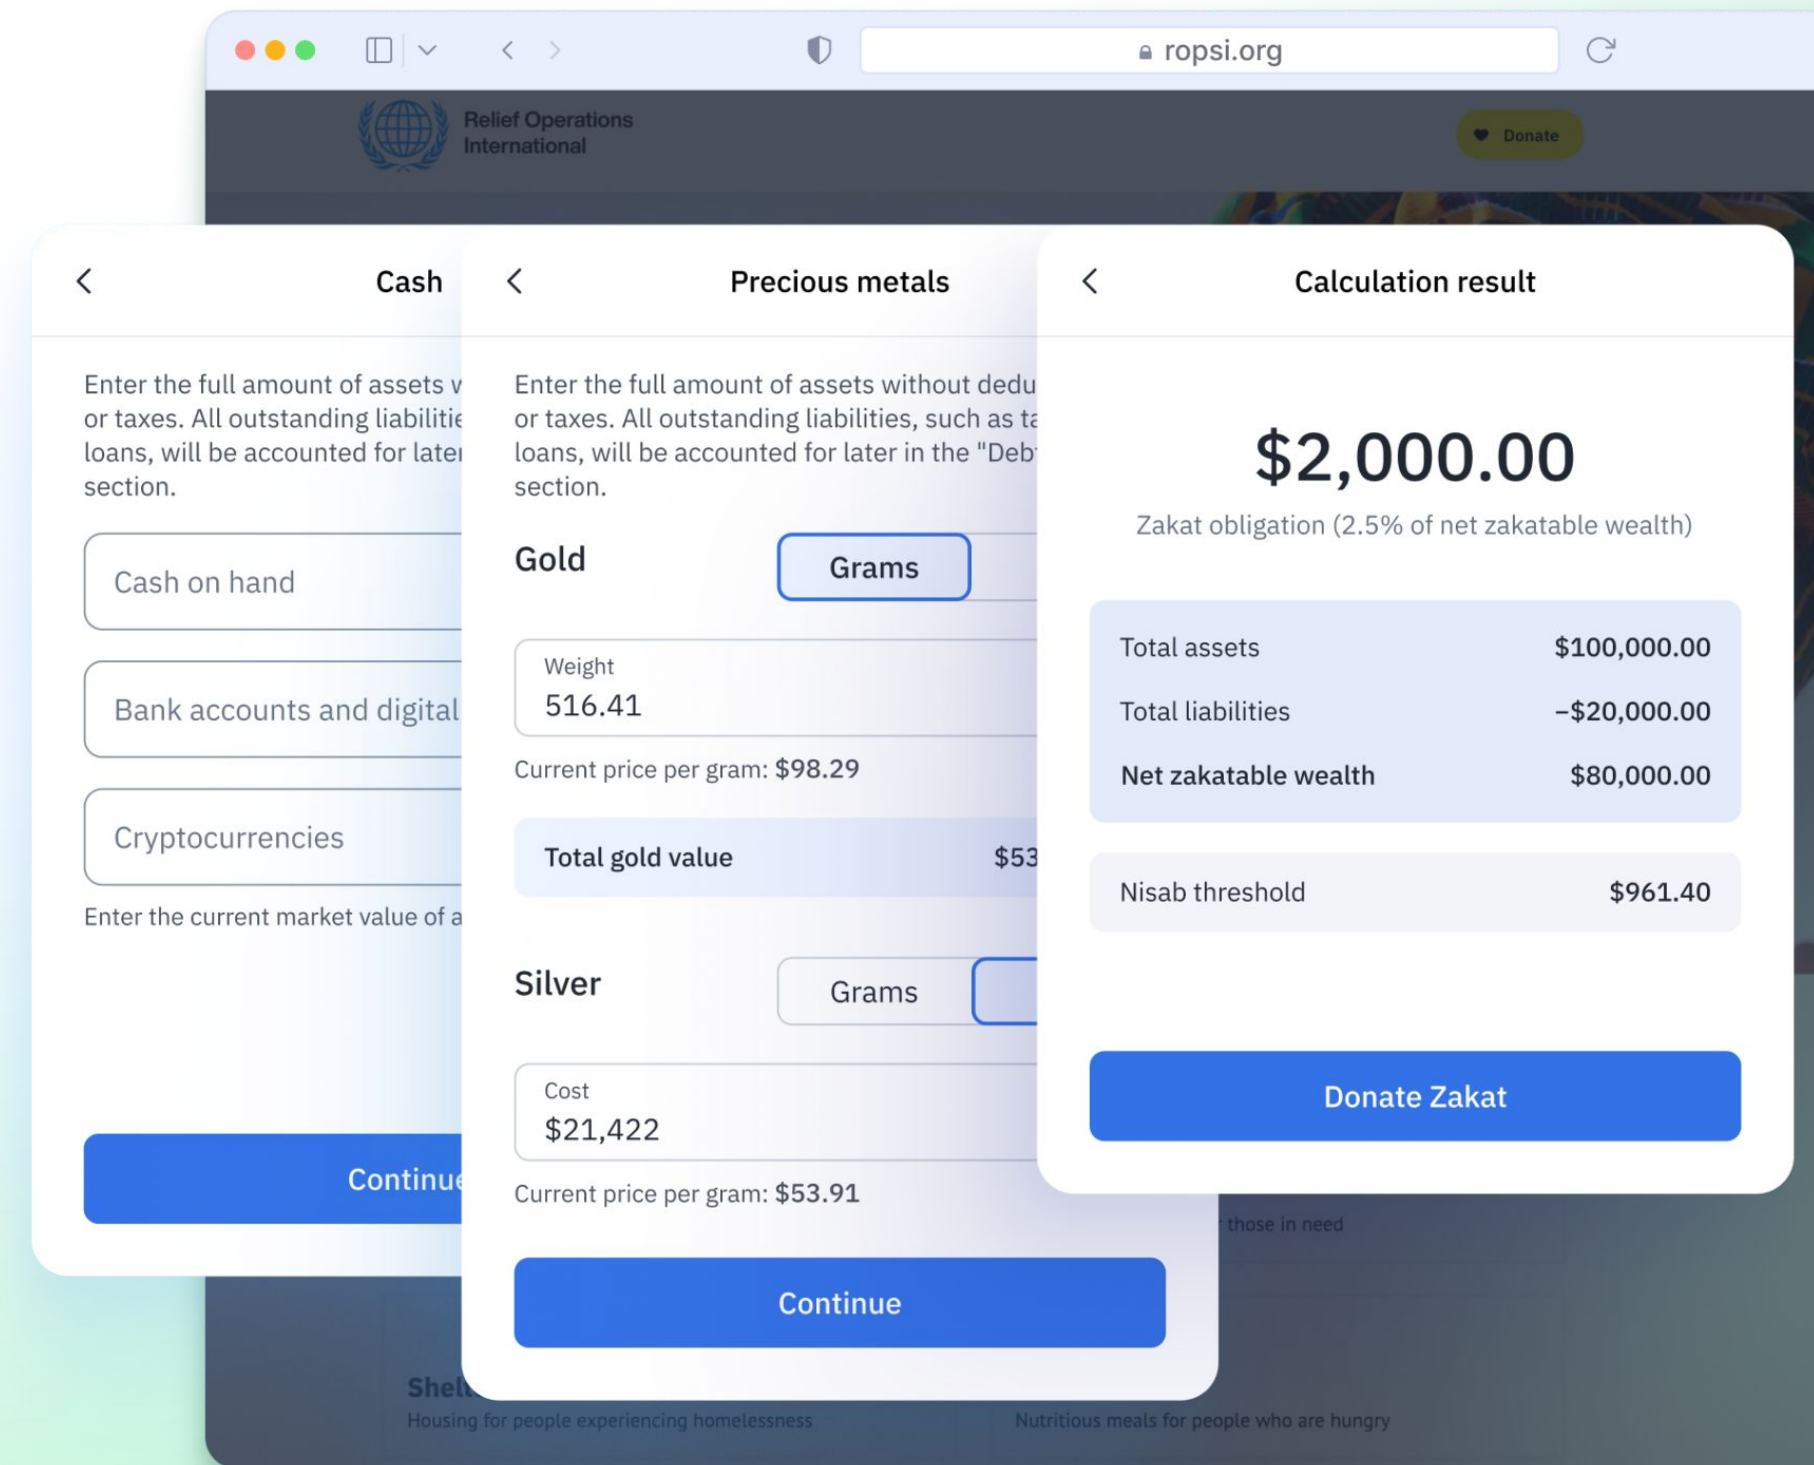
ropsi.org

Relief Operations International

Donate

Cash

Enter the full amount of assets v or taxes. All outstanding liabilitie loans, will be accounted for later section.

Cash on hand

Bank accounts and digital

Cryptocurrencies

Enter the current market value of a

Continu

Precious metals

Enter the full amount of assets without dedu or taxes. All outstanding liabilities, such as ta loans, will be accounted for later in the "Deb section.

Gold

Grams

Weight
516.41

Current price per gram: $98.29

Total gold value $53

Silver

Grams

Cost
$21,422

Current price per gram: $53.91

Continue

Calculation result

$2,000.00

Zakat obligation (2.5% of net zakatable wealth)

| | |
|---|---|
| Total assets | $100,000.00 |
| Total liabilities | –$20,000.00 |
| Net zakatable wealth | $80,000.00 |

Nisab threshold $961.40

Donate Zakat

those in need

Shel

Housing for people experiencing homelessness

Nutritious meals for people who are hungry